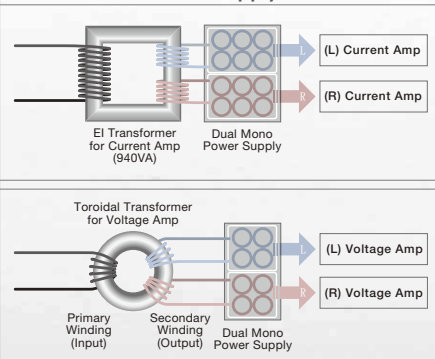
(L) Current Amp

(R) Current Amp

EI Transformer for Current Amp (940VA)

Dual Mono Power Supply

L

R

Toroidal Transformer for Voltage Amp

(L) Voltage Amp

(R) Voltage Amp

L

R

Primary Winding (Input)

Secondary Winding (Output)

Dual Mono Power Supply